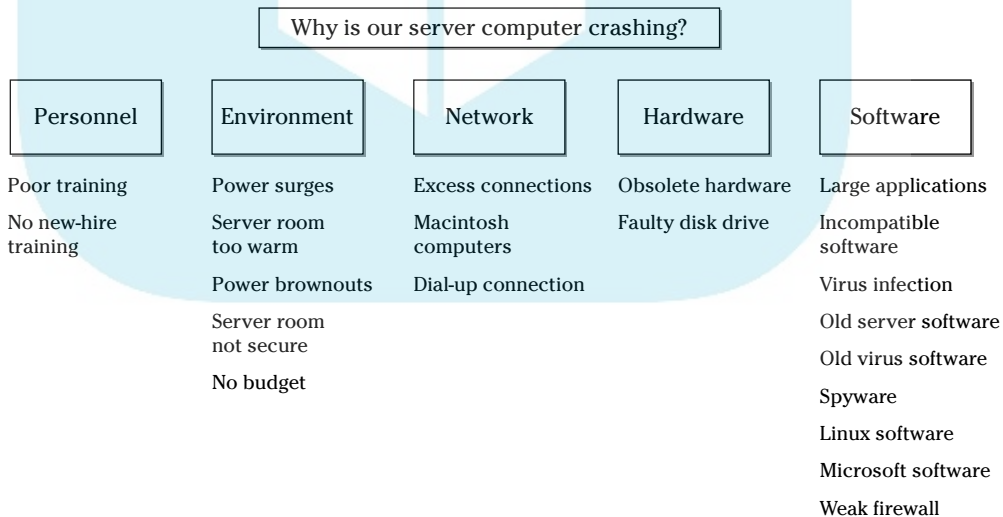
Why is our server computer crashing?

Personnel

Poor training

No new-hire training

Environment

Power surges

Server room too warm

Power brownouts

Server room not secure

No budget

Network

Excess connections

Macintosh computers

Dial-up connection

Hardware

Obsolete hardware

Faulty disk drive

Software

Large applications

Incompatible software

Virus infection

Old server software

Old virus software

Spyware

Linux software

Microsoft software

Weak firewall